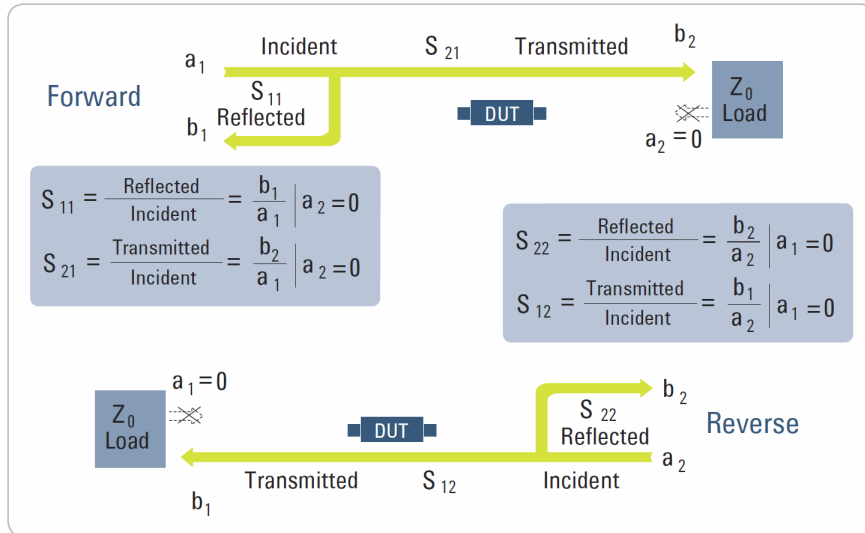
$a_1$ Incident $S_{21}$ Transmitted $b_2$

Forward

$S_{11}$ Reflected

$b_1$

DUT

$Z_0$ Load

$a_2 = 0$

$S_{11} = \frac{\text{Reflected}}{\text{Incident}} = \frac{b_1}{a_1} \Big| a_2 = 0$

$S_{21} = \frac{\text{Transmitted}}{\text{Incident}} = \frac{b_2}{a_1} \Big| a_2 = 0$

$S_{22} = \frac{\text{Reflected}}{\text{Incident}} = \frac{b_2}{a_2} \Big| a_1 = 0$

$S_{12} = \frac{\text{Transmitted}}{\text{Incident}} = \frac{b_1}{a_2} \Big| a_1 = 0$

$a_1 = 0$

$Z_0$ Load

DUT

$b_2$

$S_{22}$ Reflected

Reverse

$a_2$

Transmitted $S_{12}$ Incident

$b_1$